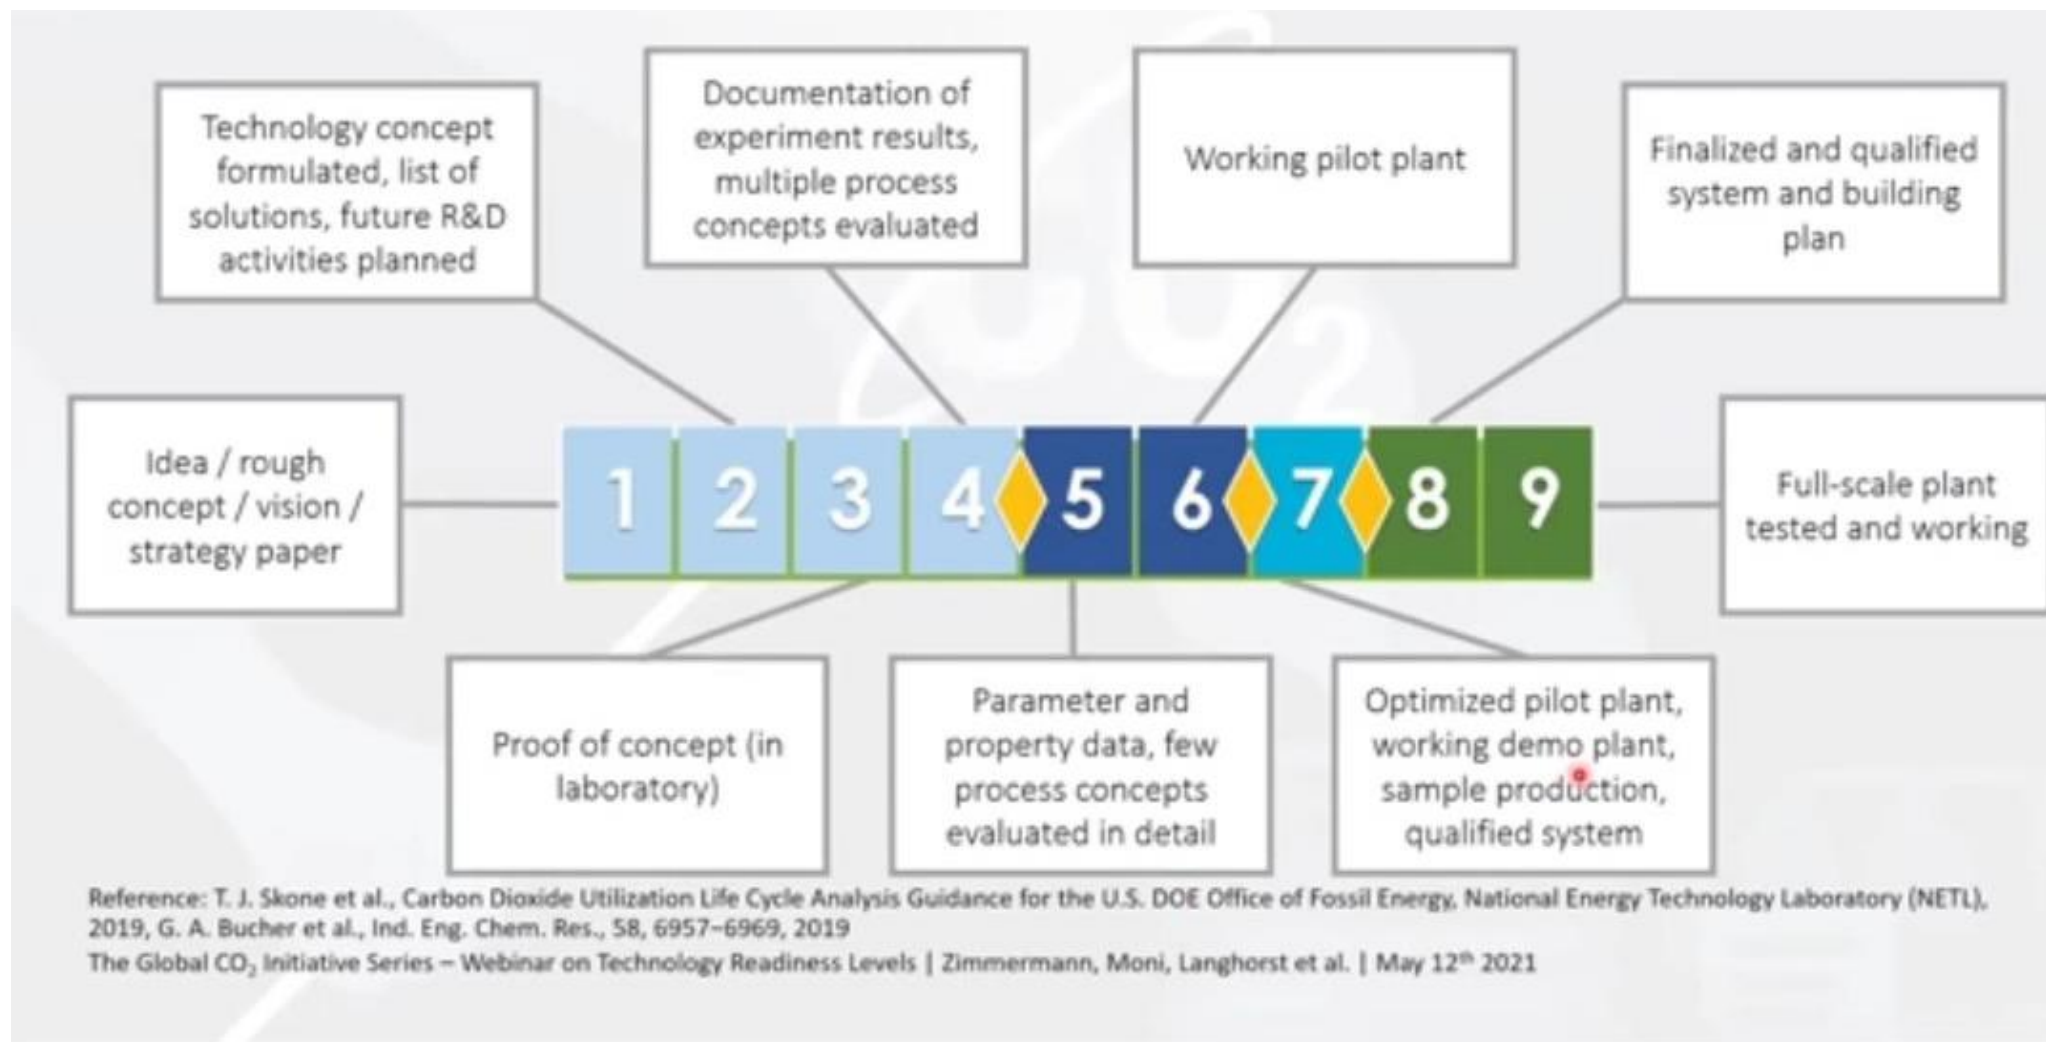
Technology concept formulated, list of solutions, future R&D activities planned

Documentation of experiment results, multiple process concepts evaluated

Working pilot plant

Finalized and qualified system and building plan

Idea / rough concept / vision / strategy paper

1 2 3 4 5 6 7 8 9

Full-scale plant tested and working

Proof of concept (in laboratory)

Parameter and property data, few process concepts evaluated in detail

Optimized pilot plant, working demo plant, sample production, qualified system

Reference: T. J. Skone et al., Carbon Dioxide Utilization Life Cycle Analysis Guidance for the U.S. DOE Office of Fossil Energy, National Energy Technology Laboratory (NETL), 2019, G. A. Bucher et al., Ind. Eng. Chem. Res., 58, 6957–6969, 2019

The Global $CO_2$ Initiative Series – Webinar on Technology Readiness Levels | Zimmermann, Moni, Langhorst et al. | May 12$^{th}$ 2021